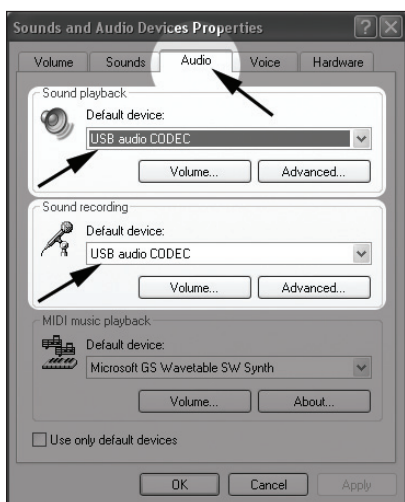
Sounds and Audio Devices Properties

Volume | Sounds | Audio | Voice | Hardware

Sound playback
Default device:
USB audio CODEC
Volume... | Advanced...

Sound recording
Default device:
USB audio CODEC
Volume... | Advanced...

MIDI music playback
Default device:
Microsoft GS Wavetable SW Synth
Volume... | About...

Use only default devices

OK | Cancel | Apply